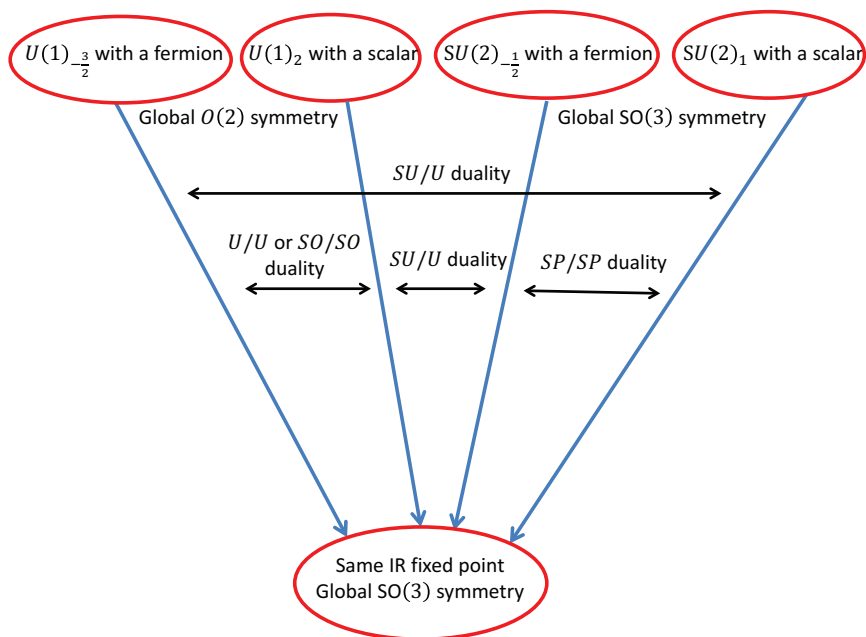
$U(1)_{-\frac{3}{2}}$ with a fermion

$U(1)_2$ with a scalar

$SU(2)_{-\frac{1}{2}}$ with a fermion

$SU(2)_1$ with a scalar

Global $O(2)$ symmetry

Global SO(3) symmetry

$SU/U$ duality

$U/U$ or $SO/SO$ duality

$SU/U$ duality

$SP/SP$ duality

Same IR fixed point
Global SO(3) symmetry